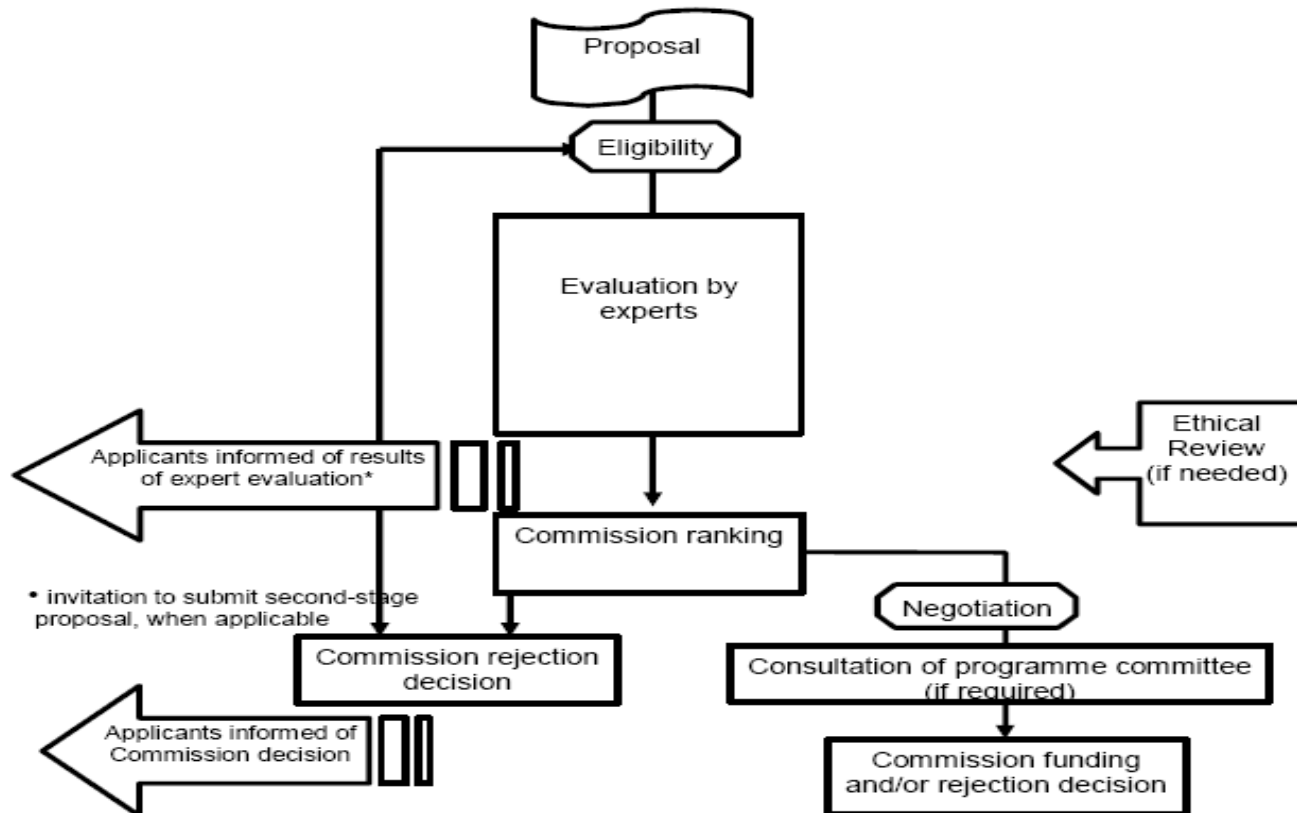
Proposal

Eligibility

Evaluation by experts

Applicants informed of results of expert evaluation*

Ethical Review (if needed)

Commission ranking

• invitation to submit second-stage proposal, when applicable

Negotiation

Commission rejection decision

Consultation of programme committee (if required)

Applicants informed of Commission decision

Commission funding and/or rejection decision